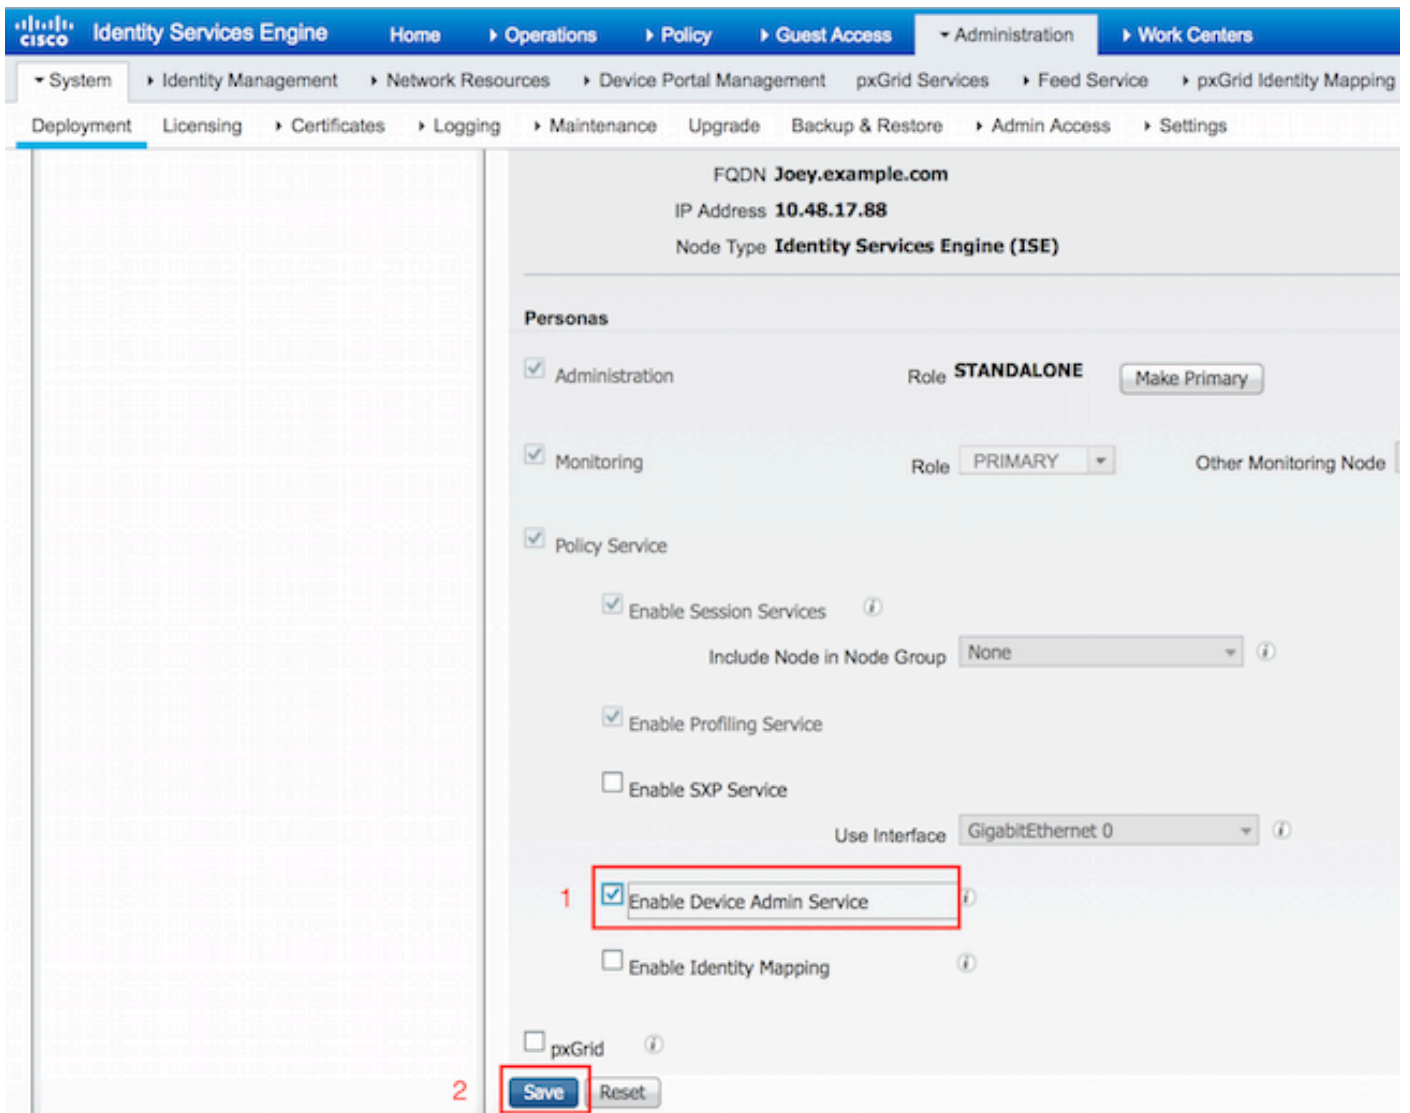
cisco Identity Services Engine Home ▸ Operations ▸ Policy ▸ Guest Access ▾ Administration ▸ Work Centers

▾ System ▸ Identity Management ▸ Network Resources ▸ Device Portal Management pxGrid Services ▸ Feed Service ▸ pxGrid Identity Mapping

Deployment Licensing ▸ Certificates ▸ Logging ▸ Maintenance Upgrade Backup & Restore ▸ Admin Access ▸ Settings

FQDN Joey.example.com

IP Address 10.48.17.88

Node Type Identity Services Engine (ISE)

Personas

Administration Role STANDALONE Make Primary

Monitoring Role PRIMARY Other Monitoring Node

Policy Service

Enable Session Services

Include Node in Node Group None

Enable Profiling Service

Enable SXP Service

Use Interface GigabitEthernet 0

1 Enable Device Admin Service

Enable Identity Mapping

pxGrid

2 Save Reset